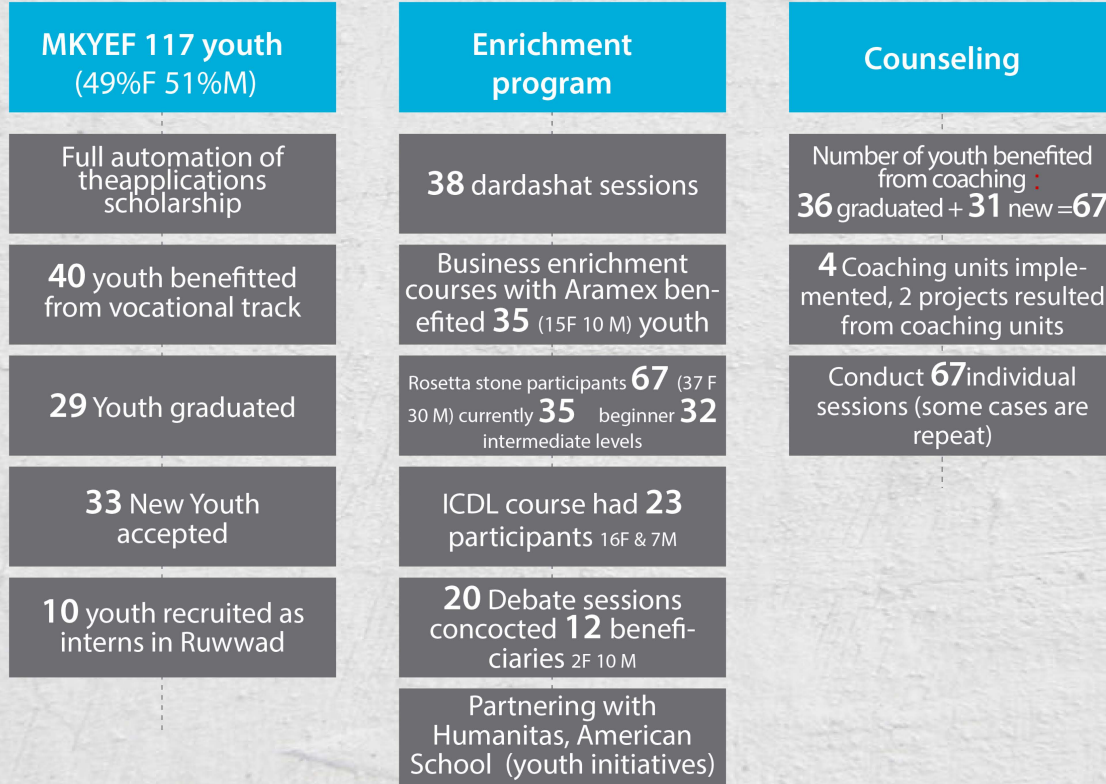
MKYEF 117 youth (49%F 51%M)

Full automation of theapplications scholarship

40 youth benefitted from vocational track

29 Youth graduated

33 New Youth accepted

10 youth recruited as interns in Ruwwad

Enrichment program

38 dardashat sessions

Business enrichment courses with Aramex benefited 35 (15F 10 M) youth

Rosetta stone participants 67 (37 F 30 M) currently 35 beginner 32 intermediate levels

ICDL course had 23 participants 16F & 7M

20 Debate sessions concocted 12 beneficiaries 2F 10 M

Partnering with Humanitas, American School (youth initiatives)

Counseling

Number of youth benefited from coaching : 36 graduated + 31 new =67

4 Coaching units implemented, 2 projects resulted from coaching units

Conduct 67individual sessions (some cases are repeat)